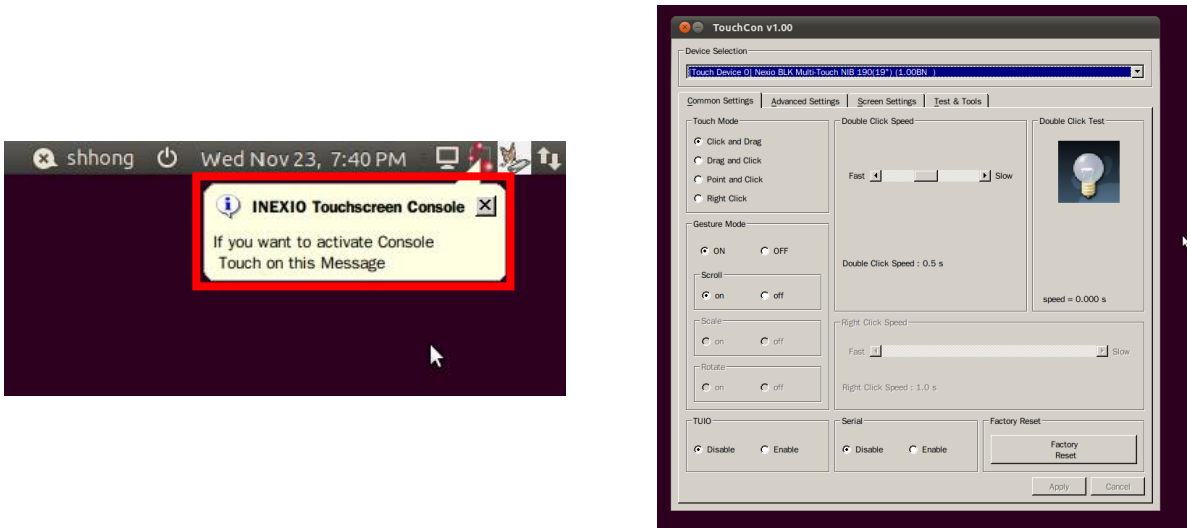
shhong Wed Nov 23, 7:40 PM

INEXIO Touchscreen Console

If you want to activate Console Touch on this Message

TouchCon v1.00

Device Selection

Touch Device 0| Nexio BLK Multi-Touch NIB 190(19") (1.00BN )

Common Settings | Advanced Settings | Screen Settings | Test & Tools

Touch Mode

Click and Drag

Drag and Click

Point and Click

Right Click

Double Click Speed

Fast Slow

Double Click Speed : 0.5 s

Double Click Test

speed = 0.000 s

Gesture Mode

ON OFF

Scroll

on off

Scale

on off

Rotate

on off

Right Click Speed

Fast Slow

Right Click Speed : 1.0 s

TUIO

Disable Enable

Serial

Disable Enable

Factory Reset

Factory Reset

Apply Cancel